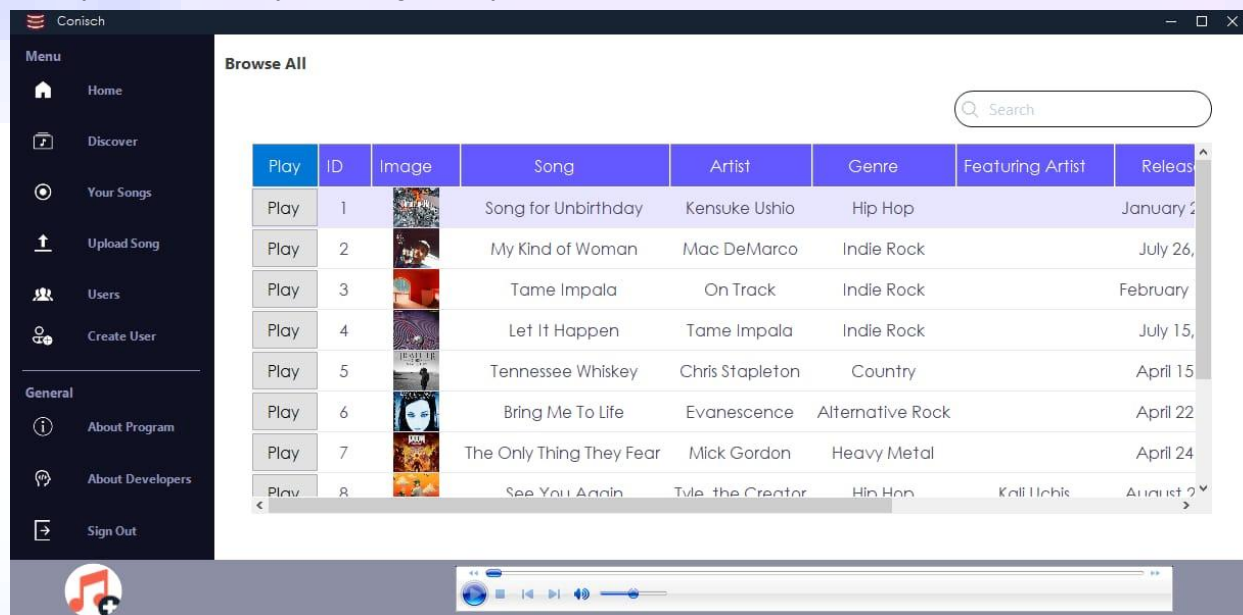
Conisch

Menu
Home
Discover
Your Songs
Upload Song
Users
Create User

General
About Program
About Developers
Sign Out

Browse All

Search

| Play | ID | Image | Song | Artist | Genre | Featuring Artist | Releas |
|---|---|---|---|---|---|---|---|
| Play | 1 | | Song for Unbirthday | Kensuke Ushio | Hip Hop | | January 2 |
| Play | 2 | | My Kind of Woman | Mac DeMarco | Indie Rock | | July 26, |
| Play | 3 | | Tame Impala | On Track | Indie Rock | | February |
| Play | 4 | | Let It Happen | Tame Impala | Indie Rock | | July 15, |
| Play | 5 | | Tennessee Whiskey | Chris Stapleton | Country | | April 15 |
| Play | 6 | | Bring Me To Life | Evanescence | Alternative Rock | | April 22 |
| Play | 7 | | The Only Thing They Fear | Mick Gordon | Heavy Metal | | April 24 |
| Play | 8 | | See You Again | Tyle the Creator | Hip Hop | Kali Uchis | August 2 |